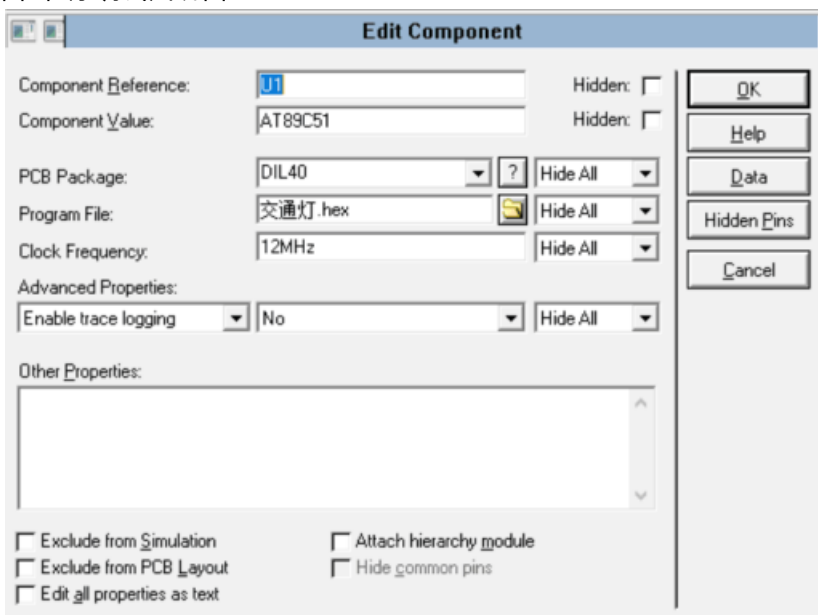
Edit Component

Component Reference: U1
Hidden:
Component Value: AT89C51
Hidden:

PCB Package: DIL40 ? Hide All
Program File: 交通灯.hex Hide All
Clock Frequency: 12MHz Hide All
Advanced Properties:
Enable trace logging No Hide All

Other Properties:

Exclude from Simulation
Exclude from PCB Layout
Edit all properties as text
Attach hierarchy module
Hide common pins

OK
Help
Data
Hidden Pins
Cancel